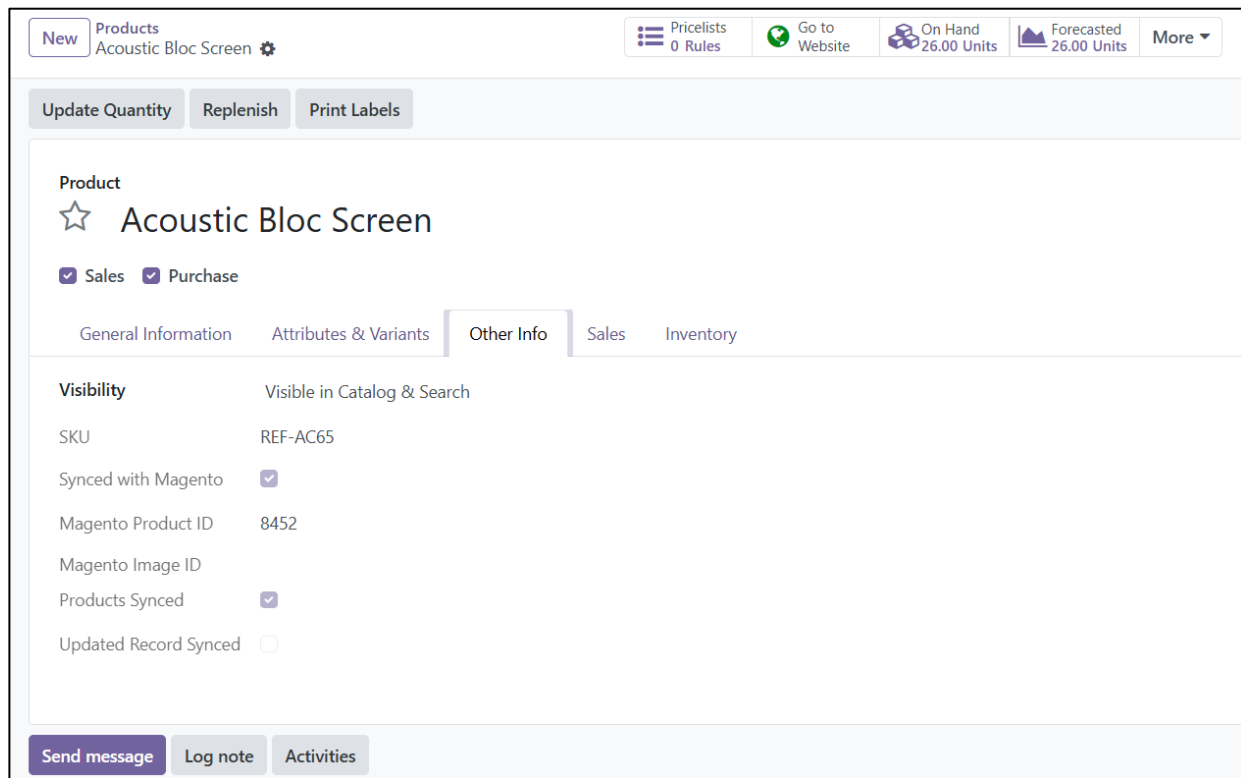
New Products
Acoustic Bloc Screen

Pricelists
0 Rules

Go to
Website

On Hand
26.00 Units

Forecasted
26.00 Units

More

Update Quantity Replenish Print Labels

Product
Acoustic Bloc Screen

Sales Purchase

General Information Attributes & Variants Other Info Sales Inventory

Visibility Visible in Catalog & Search

SKU REF-AC65

Synced with Magento

Magento Product ID 8452

Magento Image ID

Products Synced

Updated Record Synced

Send message Log note Activities